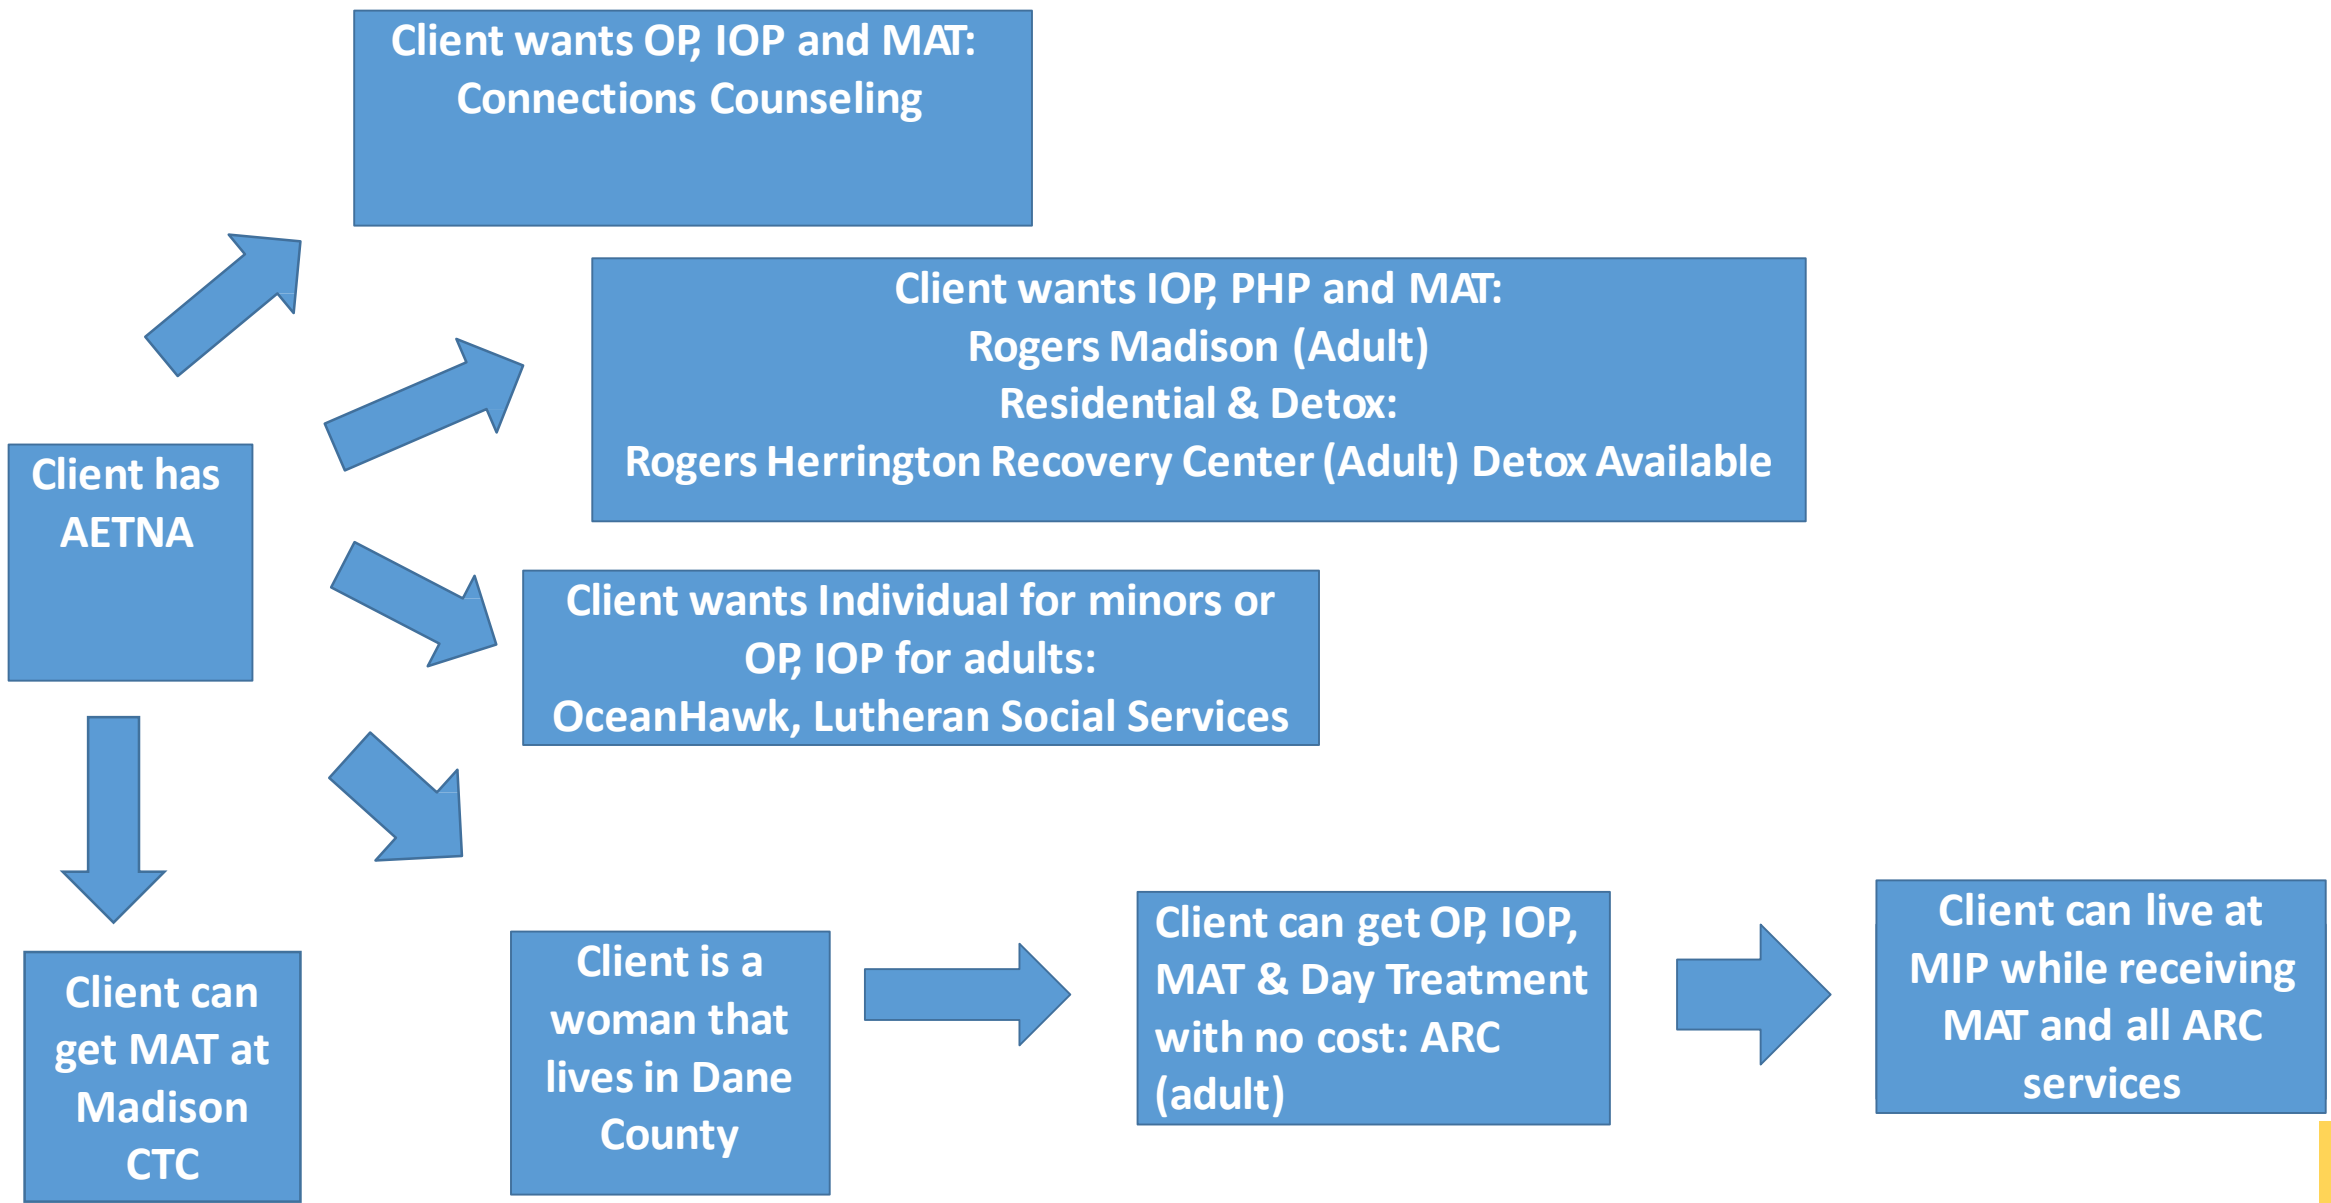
Client wants OP, IOP and MAT:
Connections Counseling

Client wants IOP, PHP and MAT:
Rogers Madison (Adult)
Residential & Detox:
Rogers Herrington Recovery Center (Adult) Detox Available

Client has AETNA

Client wants Individual for minors or OP, IOP for adults:
OceanHawk, Lutheran Social Services

Client can get MAT at Madison CTC

Client is a woman that lives in Dane County

Client can get OP, IOP, MAT & Day Treatment with no cost: ARC (adult)

Client can live at MIP while receiving MAT and all ARC services